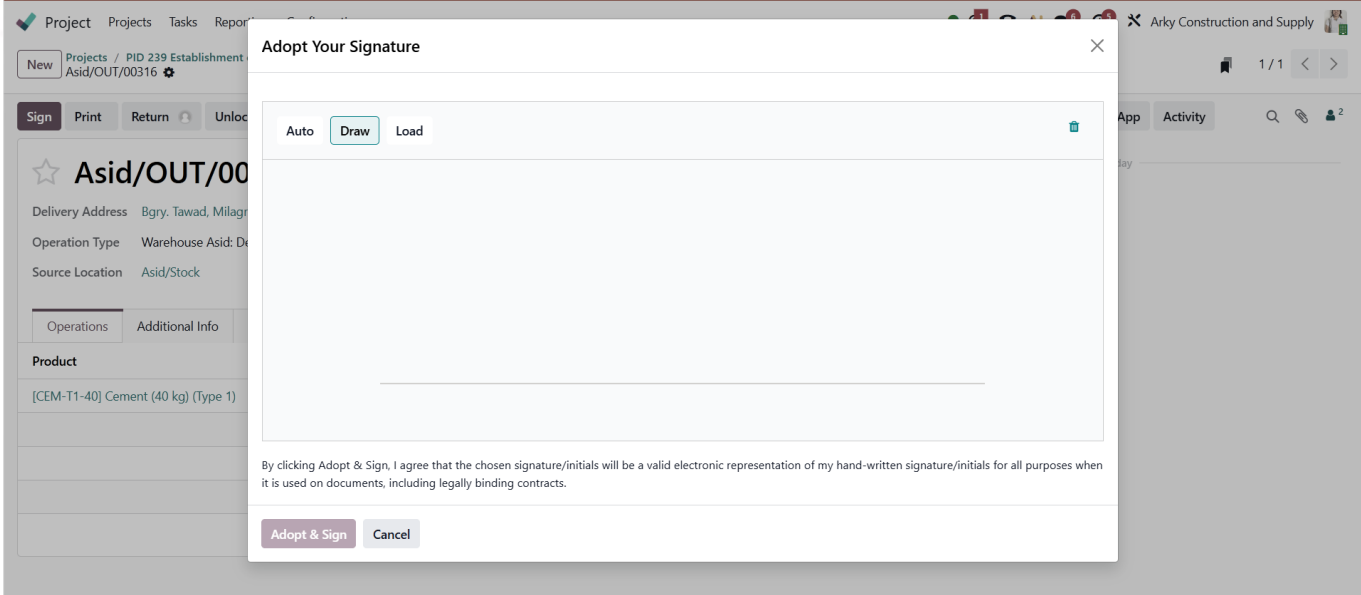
Project Projects Tasks Repor

Arky Construction and Supply

New Projects / PID 239 Establishment
Asid/OUT/00316

1 / 1

Sign Print Return Unloc

App Activity

2

Asid/OUT/00

Delivery Address Bgry. Tawad, Milagr

Operation Type Warehouse Asid: De

Source Location Asid/Stock

Operations Additional Info

Product

[CEM-T1-40] Cement (40 kg) (Type 1)

day

Adopt Your Signature

Auto Draw Load

By clicking Adopt & Sign, I agree that the chosen signature/initials will be a valid electronic representation of my hand-written signature/initials for all purposes when it is used on documents, including legally binding contracts.

Adopt & Sign Cancel